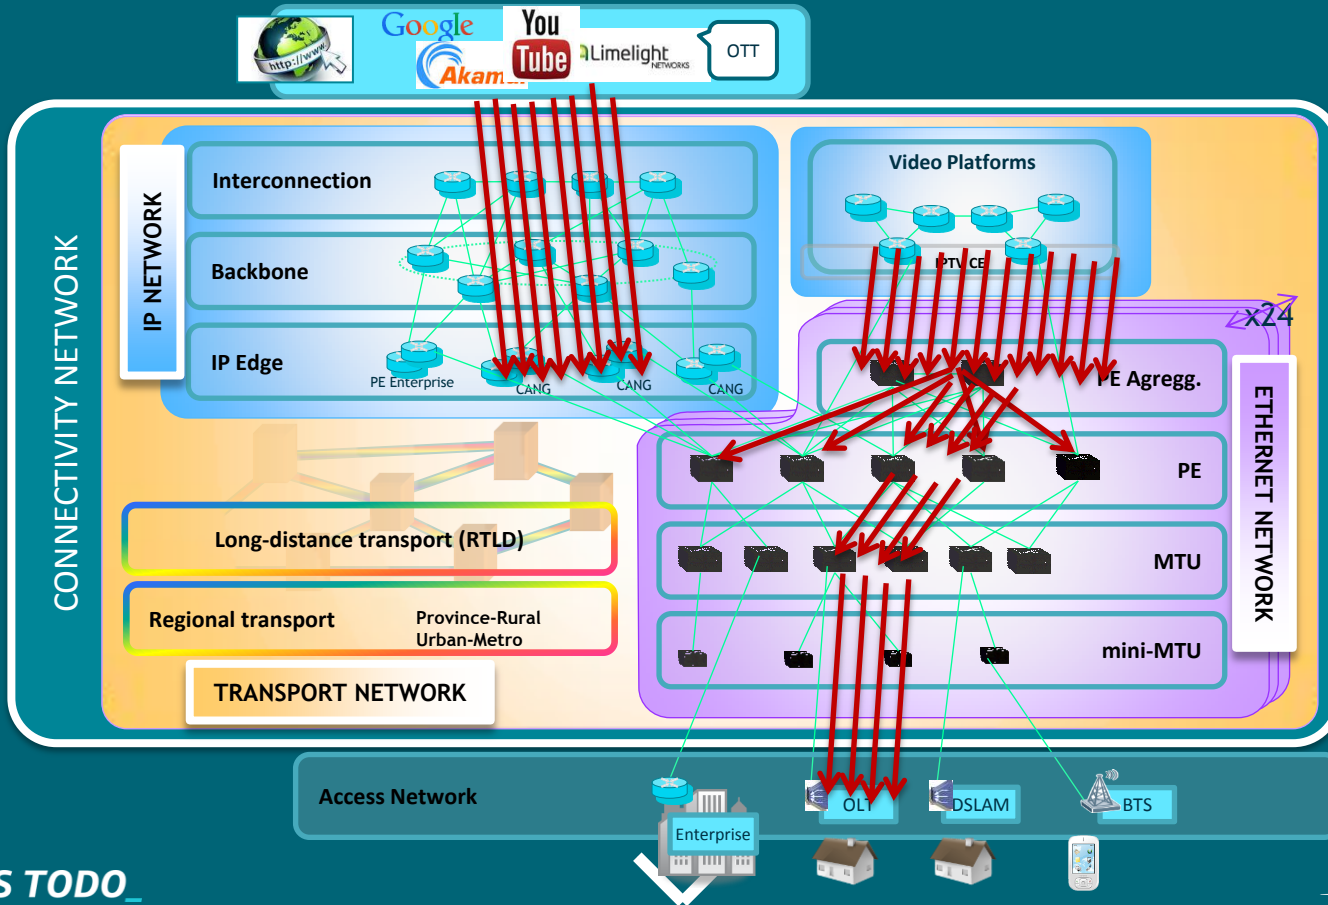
http://www
Google
Akam
You Tube
Limelight NETWORKS
OTT

CONNECTIVITY NETWORK

IP NETWORK
Interconnection
Backbone
IP Edge
PE Enterprise
CANG
CANG
CANG

Video Platforms
IPTV CE

x24
PE Agregg.
PE
MTU
mini-MTU
ETHERNET NETWORK

Long-distance transport (RTLD)
Regional transport
Province-Rural
Urban-Metro
TRANSPORT NETWORK

Access Network
Enterprise
OLT
DSLAM
BTS

S TODO_